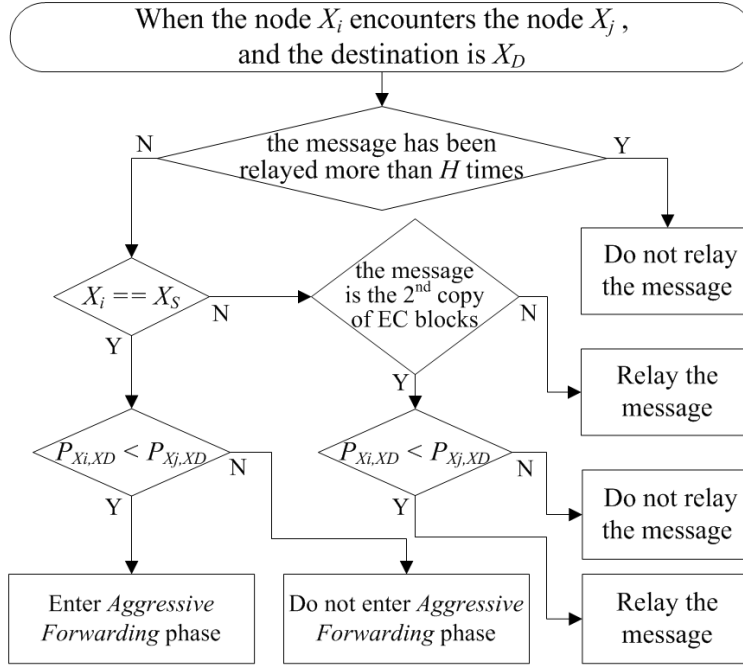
When the node $X_i$ encounters the node $X_j$, and the destination is $X_D$

the message has been relayed more than $H$ times

N

Y

Do not relay the message

$X_i == X_S$

N

the message is the $2^{nd}$ copy of EC blocks

N

Relay the message

Y

Y

$P_{Xi,XD} < P_{Xj,XD}$

N

$P_{Xi,XD} < P_{Xj,XD}$

N

Do not relay the message

Y

Y

Enter *Aggressive Forwarding* phase

Do not enter *Aggressive Forwarding* phase

Relay the message